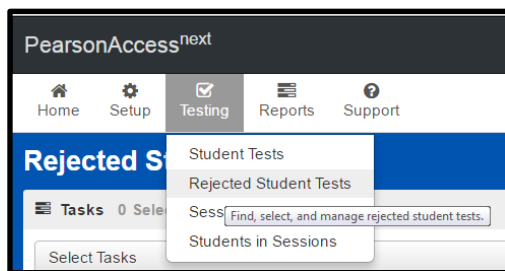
PearsonAccess$^{next}$

Home Setup Testing Reports Support

Rejected St

Tasks 0 Sele

Select Tasks

Student Tests

Rejected Student Tests

Sess

Find, select, and manage rejected student tests.

Students in Sessions